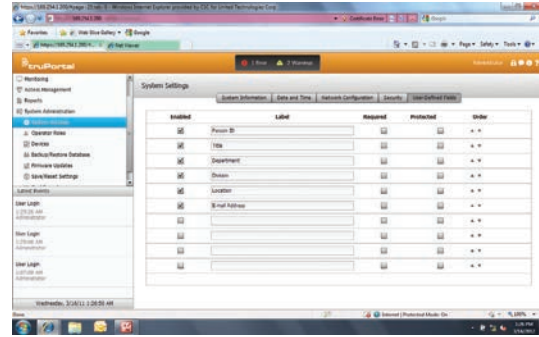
truPortal

1 Error 2 Warnings

Monitoring
Access Management
Reports
System Administration
System Accounts
Operator Roles
Devices
Backup/Restore Database
Firmware Updates
Save/Reset Settings

Latest Events
User Login
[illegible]
Administrator
User Login
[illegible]
Administrator
User Login
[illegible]
Administrator

Wednesday, 3/16/11 1:28:55 AM

System Settings

System Information | Date and Time | Network Configuration | Security | User-Defined Fields

| Enabled | Label | Required | Protected | Order |
|---|---|---|---|---|
| ☑ | Person ID | ☐ | ☐ | |
| ☑ | Title | ☐ | ☐ | |
| ☑ | Department | ☐ | ☐ | |
| ☑ | Division | ☐ | ☐ | |
| ☑ | Location | ☐ | ☐ | |
| ☑ | E-mail Address | ☐ | ☐ | |
| ☐ | | ☐ | ☐ | |
| ☐ | | ☐ | ☐ | |
| ☐ | | ☐ | ☐ | |
| ☐ | | ☐ | ☐ | |
| ☐ | | ☐ | ☐ | |

Favorites | Web Slice Gallery | Google
Page | Safety | Tools
Internet | Protected Mode: On
100%